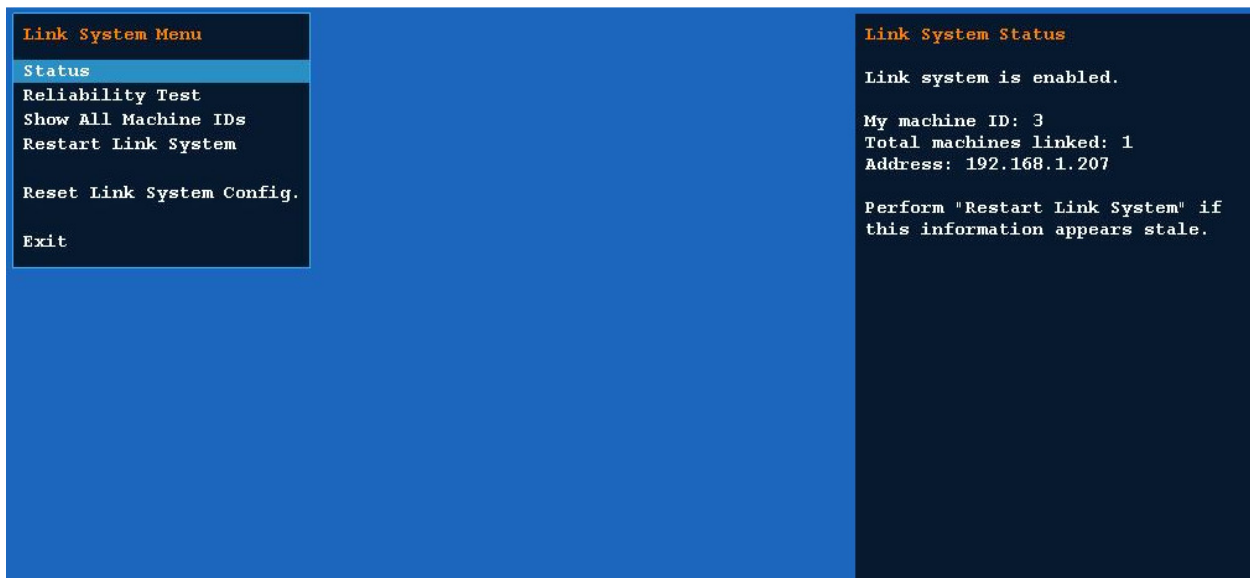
Link System Menu

Status
Reliability Test
Show All Machine IDs
Restart Link System

Reset Link System Config.

Exit

Link System Status

Link system is enabled.

My machine ID: 3
Total machines linked: 1
Address: 192.168.1.207

Perform "Restart Link System" if this information appears stale.